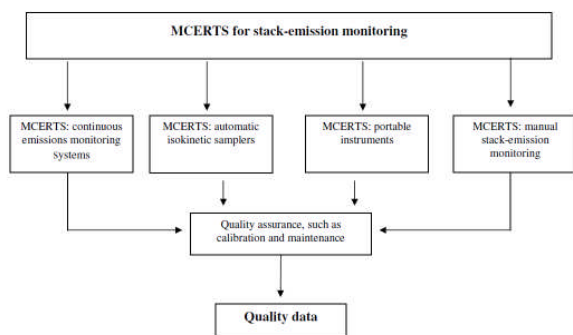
MCERTS for stack-emission monitoring

MCERTS: continuous emissions monitoring systems

MCERTS: automatic isokinetic samplers

MCERTS: portable instruments

MCERTS: manual stack-emission monitoring

Quality assurance, such as calibration and maintenance

Quality data